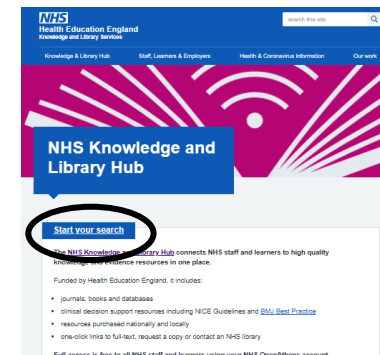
NHS
Health Education England
Knowledge and Library Services

search this site

Knowledge & Library Hub
Staff, Learners & Employers
Health & Coronavirus Information
Our work

NHS Knowledge and Library Hub

Start your search

The NHS Knowledge and Library Hub connects NHS staff and learners to high quality knowledge and evidence resources in one place.

Funded by Health Education England, it includes:

journals, books and databases
clinical decision support resources including NICE Guidelines and BMJ Best Practice
resources purchased nationally and locally
one-click links to full-text, request a copy or contact an NHS library

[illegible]